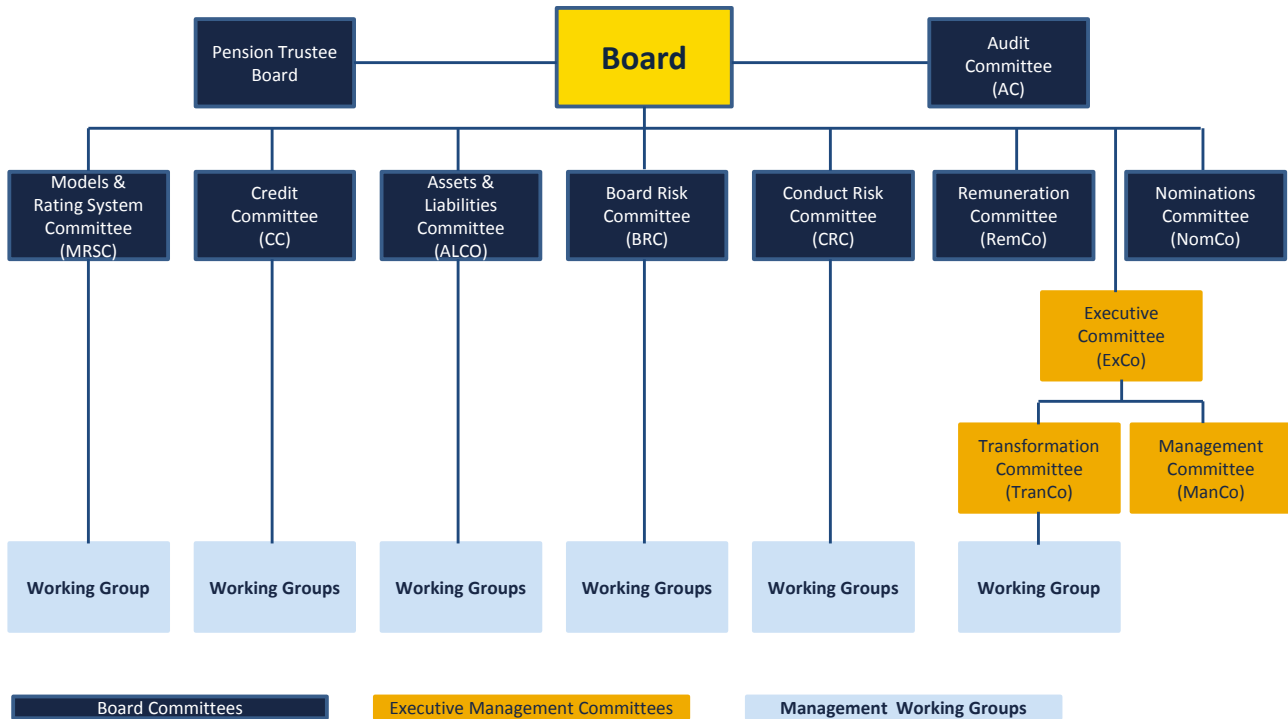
Pension Trustee Board

Board

Audit Committee (AC)

Models & Rating System Committee (MRSC)

Credit Committee (CC)

Assets & Liabilities Committee (ALCO)

Board Risk Committee (BRC)

Conduct Risk Committee (CRC)

Remuneration Committee (RemCo)

Nominations Committee (NomCo)

Executive Committee (ExCo)

Transformation Committee (TranCo)

Management Committee (ManCo)

Working Group

Working Groups

Working Groups

Working Groups

Working Groups

Working Group

Board Committees

Executive Management Committees

Management Working Groups